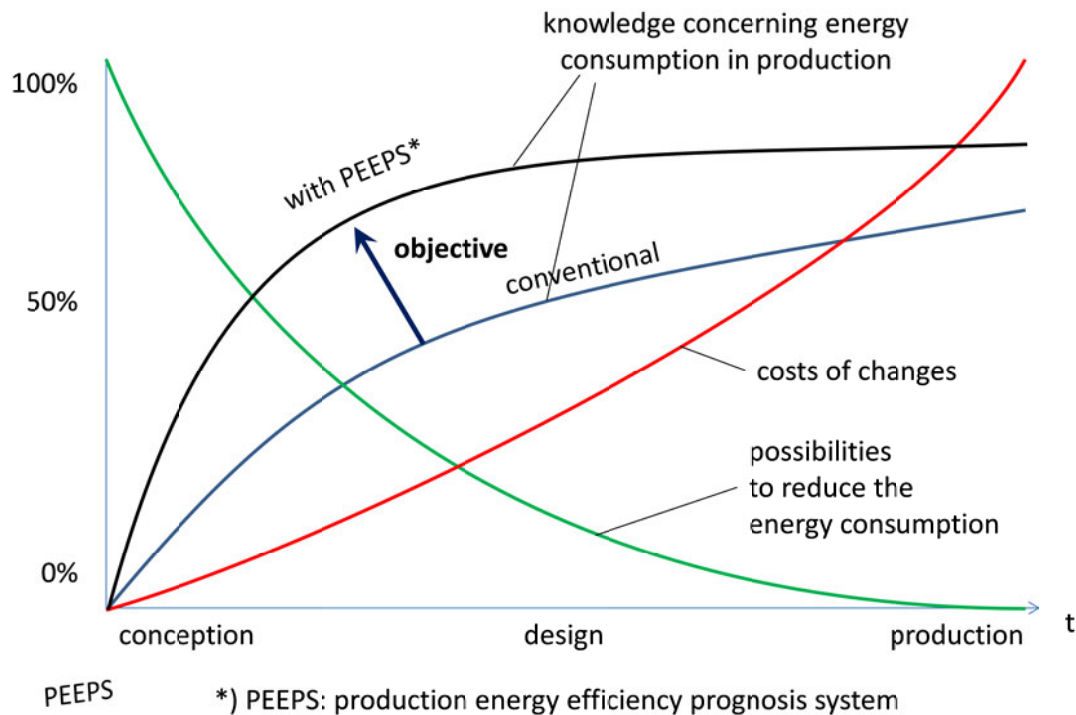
knowledge concerning energy consumption in production

100%

with PEEPS*

objective

conventional

50%

costs of changes

possibilities to reduce the energy consumption

0%

t

conception

design

production

PEEPS

*) PEEPS: production energy efficiency prognosis system